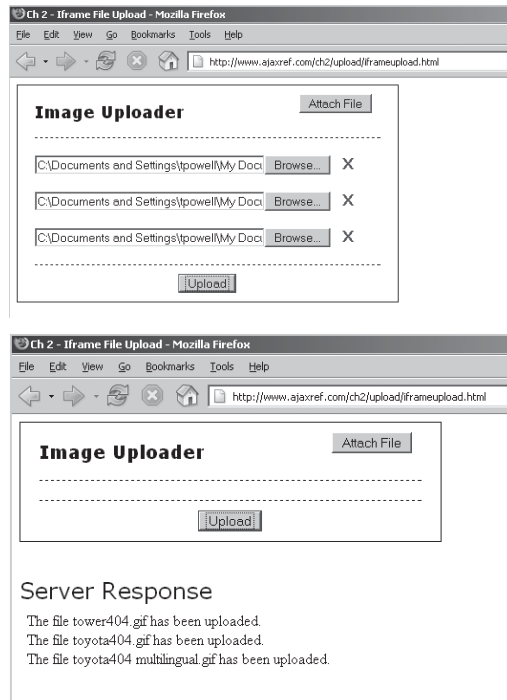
Ch 2 - Iframe File Upload - Mozilla Firefox

File Edit View Go Bookmarks Tools Help

http://www.ajaxref.com/ch2/upload/iframeupload.html

Image Uploader

Attach File

C:\Documents and Settings\tpowell\My Docu Browse... X

C:\Documents and Settings\tpowell\My Docu Browse... X

C:\Documents and Settings\tpowell\My Docu Browse... X

Upload

Ch 2 - Iframe File Upload - Mozilla Firefox

File Edit View Go Bookmarks Tools Help

http://www.ajaxref.com/ch2/upload/iframeupload.html

Image Uploader

Attach File

Upload

Server Response

The file tower404.gif has been uploaded.
The file toyota404.gif has been uploaded.
The file toyota404 multilingual.gif has been uploaded.